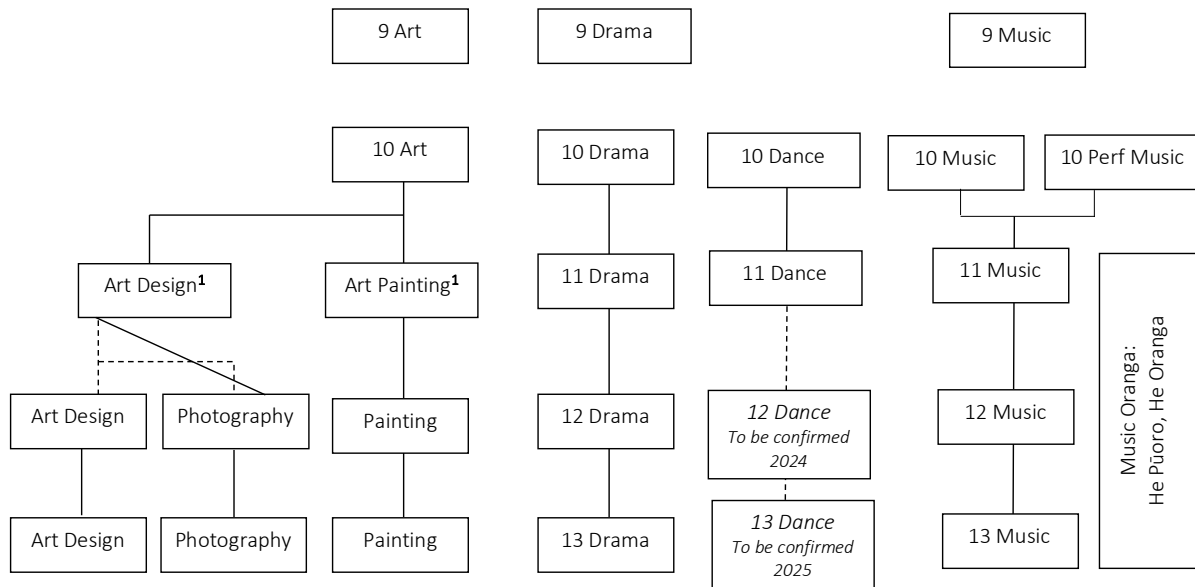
9 Art

9 Drama

9 Music

10 Art

10 Drama

10 Dance

10 Music

10 Perf Music

Art Design$^{1}$

Art Painting$^{1}$

11 Drama

11 Dance

11 Music

Music Oranga: He Pūoro, He Oranga

Art Design

Photography

Painting

12 Drama

*12 Dance*
*To be confirmed 2024*

12 Music

Art Design

Photography

Painting

13 Drama

*13 Dance*
*To be confirmed 2025*

13 Music